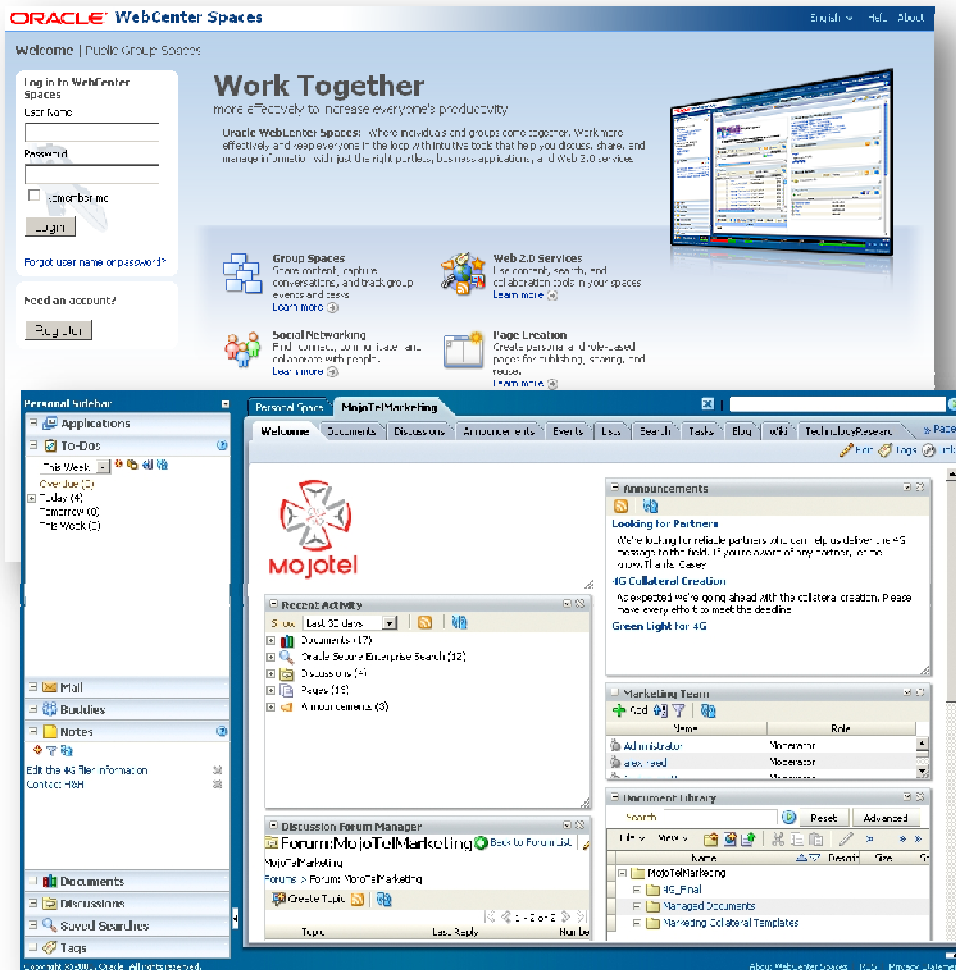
ORACLE WebCenter Spaces

English Help About

Welcome | Public Group Spaces

Log in to WebCenter Spaces
User Name
Password
Remember Me
Login
Forgot user name or password?

Need an account?
Register

Work Together
more effectively to increase everyone's productivity

Oracle WebCenter Spaces: Where individuals and groups come together. Work more effectively and keep everyone in the loop with intuitive tools that help you discuss, share, and manage information with just the right portlets, business applications, and Web 2.0 services.

Group Spaces
Store content, capture conversations, and track group events and tasks
Learn more

Web 2.0 Services
Use content, search, and collaboration tools in your spaces
Learn more

Social Networking
Find, connect, communicate, and collaborate with people
Learn more

Page Creation
Create personal and shared pages for publishing, sharing, and reuse
Learn more

Personal Sidebar
Applications
To-Dos
This Week
Overdue (2)
Today (4)
Tomorrow (0)
This Week (2)
Mail
Buddies
Notes
Edit the 4G film information
Contact H&H
Documents
Discussions
Saved Searches
Tags

Personal Space MojoTelMarketing

Welcome Documents Discussions Announcements Events Lists Search Tasks Blog Wiki TechnologyResearch Page

Edit Tags

Mojotel

Recent Activity
Show Last 30 days
Documents (17)
Oracle Secure Enterprise Search (12)
Discussions (4)
Pages (19)
Announcements (3)

Discussion Forum Manager
Forum:MojoTelMarketing Back to Forum List
MojoTelMarketing
Forums > Forum: MojoTelMarketing
Create Topic
1 - 3 of 3
Topic Last Reply Number

Announcements
Looking for Partners
We're looking for reliable partners who can help us deliver the 4G message to the field. If you're aware of any partners, let me know. Thanks, Casey
4G Collateral Creation
As expected we're going ahead with the collateral creation. Please make every effort to meet the deadline
Green Light for 4G

Marketing Team
Add
Name Role
Administrator Moderator
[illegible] Moderator

Document Library
Search Reset Advanced
Name Size
MojoTelMarketing
4G_Final
Managed Documents
Marketing Collateral Templates

Copyright 2009, Oracle. All rights reserved.
About WebCenter Spaces Privacy Statement